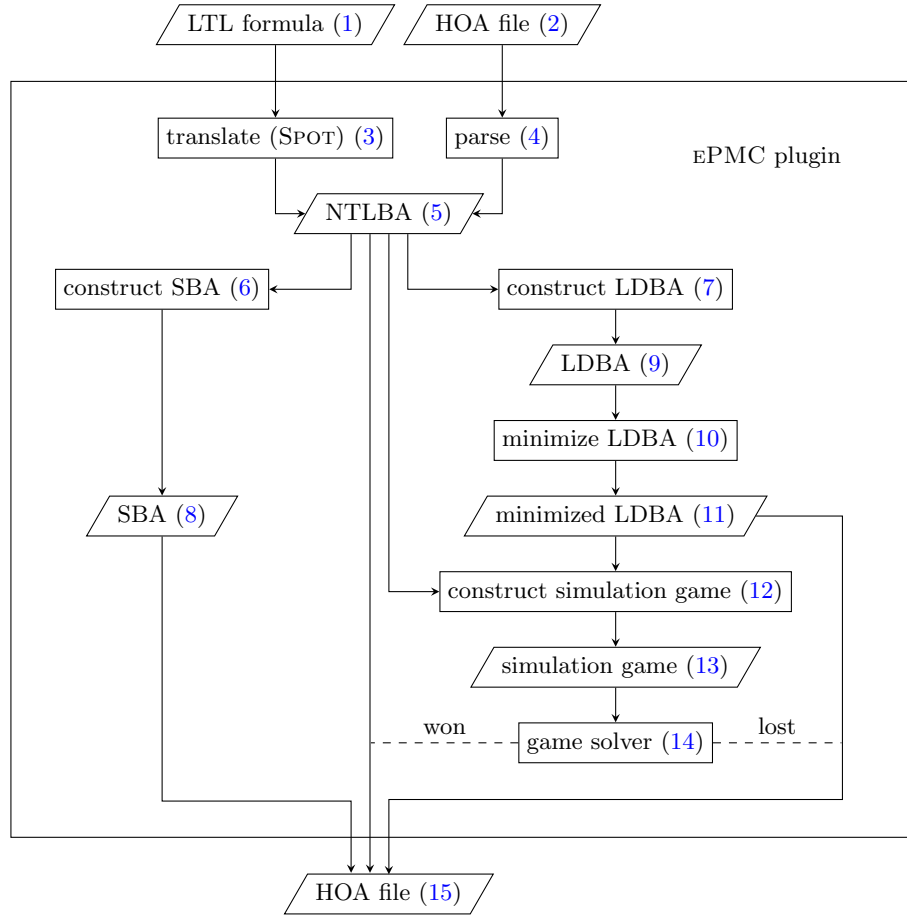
LTL formula (1)

HOA file (2)

translate (SPOT) (3)

parse (4)

ePMC plugin

NTLBA (5)

construct SBA (6)

construct LDBA (7)

LDBA (9)

minimize LDBA (10)

SBA (8)

minimized LDBA (11)

construct simulation game (12)

simulation game (13)

won

game solver (14)

lost

HOA file (15)